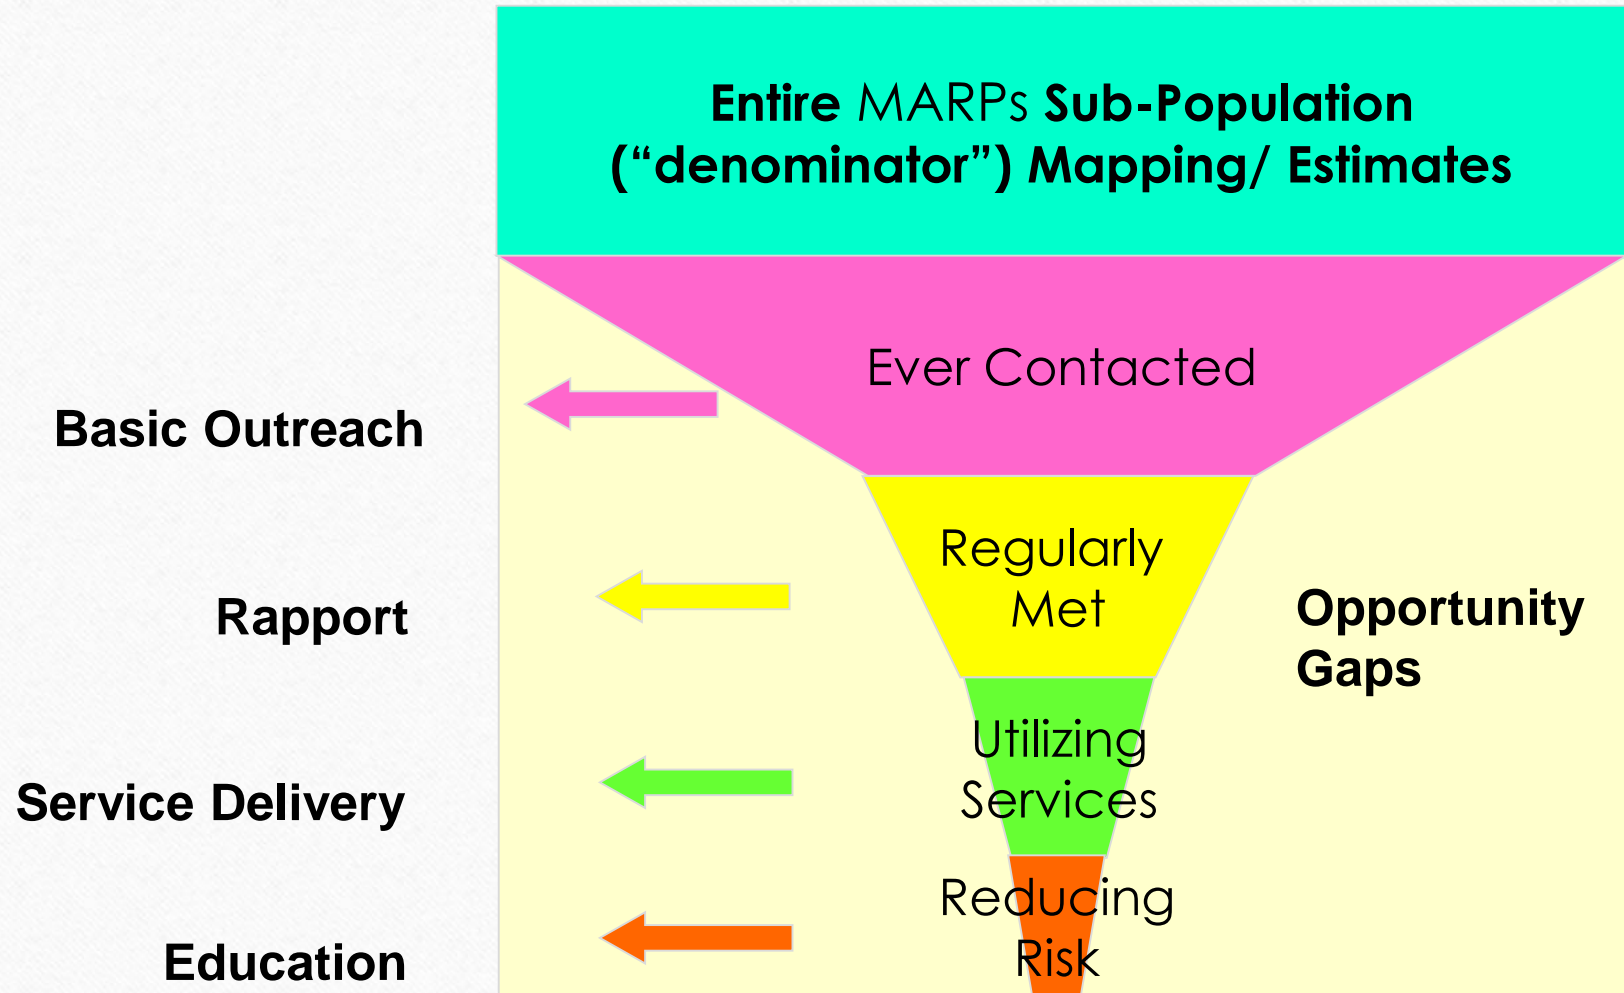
Entire MARPs Sub-Population ("denominator") Mapping/ Estimates

Ever Contacted

Basic Outreach

Regularly Met

Rapport

Opportunity Gaps

Utilizing Services

Service Delivery

Reducing Risk

Education